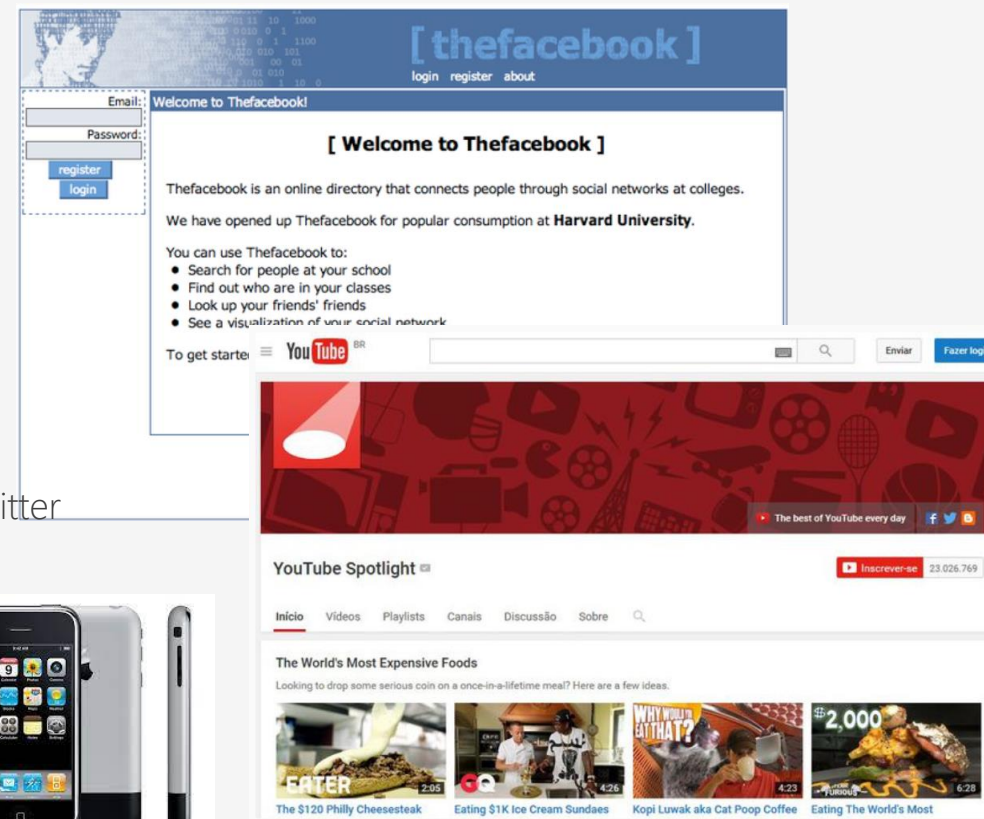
[ thefacebook ]
login register about

Email:
Password:
register
login

Welcome to Thefacebook!

[ Welcome to Thefacebook ]

Thefacebook is an online directory that connects people through social networks at colleges.

We have opened up Thefacebook for popular consumption at **Harvard University**.

You can use Thefacebook to:
• Search for people at your school
• Find out who are in your classes
• Look up your friends' friends
• See a visualization of your social network

To get starte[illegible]

itter

YouTube BR
Enviar
Fazer log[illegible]

The best of YouTube every day

YouTube Spotlight
Inscrever-se 23.026.769

Início Vídeos Playlists Canais Discussão Sobre

The World's Most Expensive Foods
Looking to drop some serious coin on a once-in-a-lifetime meal? Here are a few ideas.

EATER 2:05
GQ 4:26
WHY WOULD YOU EAT THAT? 4:23
$2,000 FURIOUS 6:28

The $120 Philly Cheesesteak
Eating $1K Ice Cream Sundaes
Kopi Luwak aka Cat Poop Coffee
Eating The World's Most